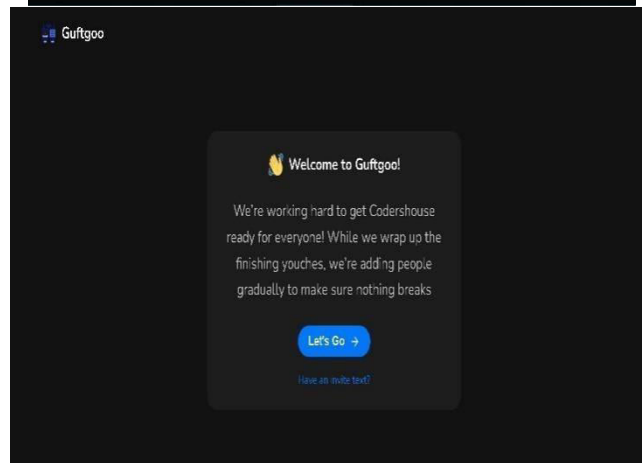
Guftgoo

Welcome to Guftgoo!

We're working hard to get Codershouse ready for everyone! While we wrap up the finishing youches, we're adding people gradually to make sure nothing breaks

Let's Go →

Have an invite text?